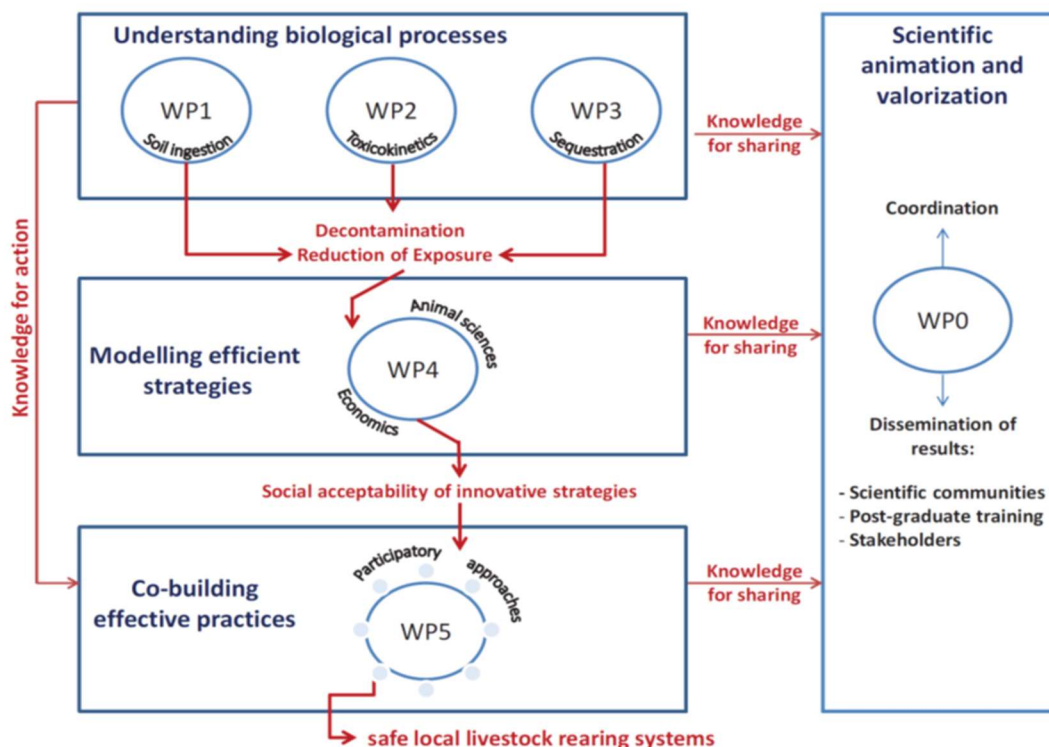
Understanding biological processes

WP1
Soil ingestion

WP2
Toxicokinetics

WP3
Sequestration

Knowledge for sharing

Scientific animation and valorization

Knowledge for action

Decontamination
Reduction of Exposure

Coordination

Modelling efficient strategies

WP4
Animal sciences
Economics

Knowledge for sharing

WP0

Dissemination of results:

Social acceptability of innovative strategies

- Scientific communities
- Post-graduate training
- Stakeholders

Co-building effective practices

WP5
Participatory approaches

Knowledge for sharing

safe local livestock rearing systems